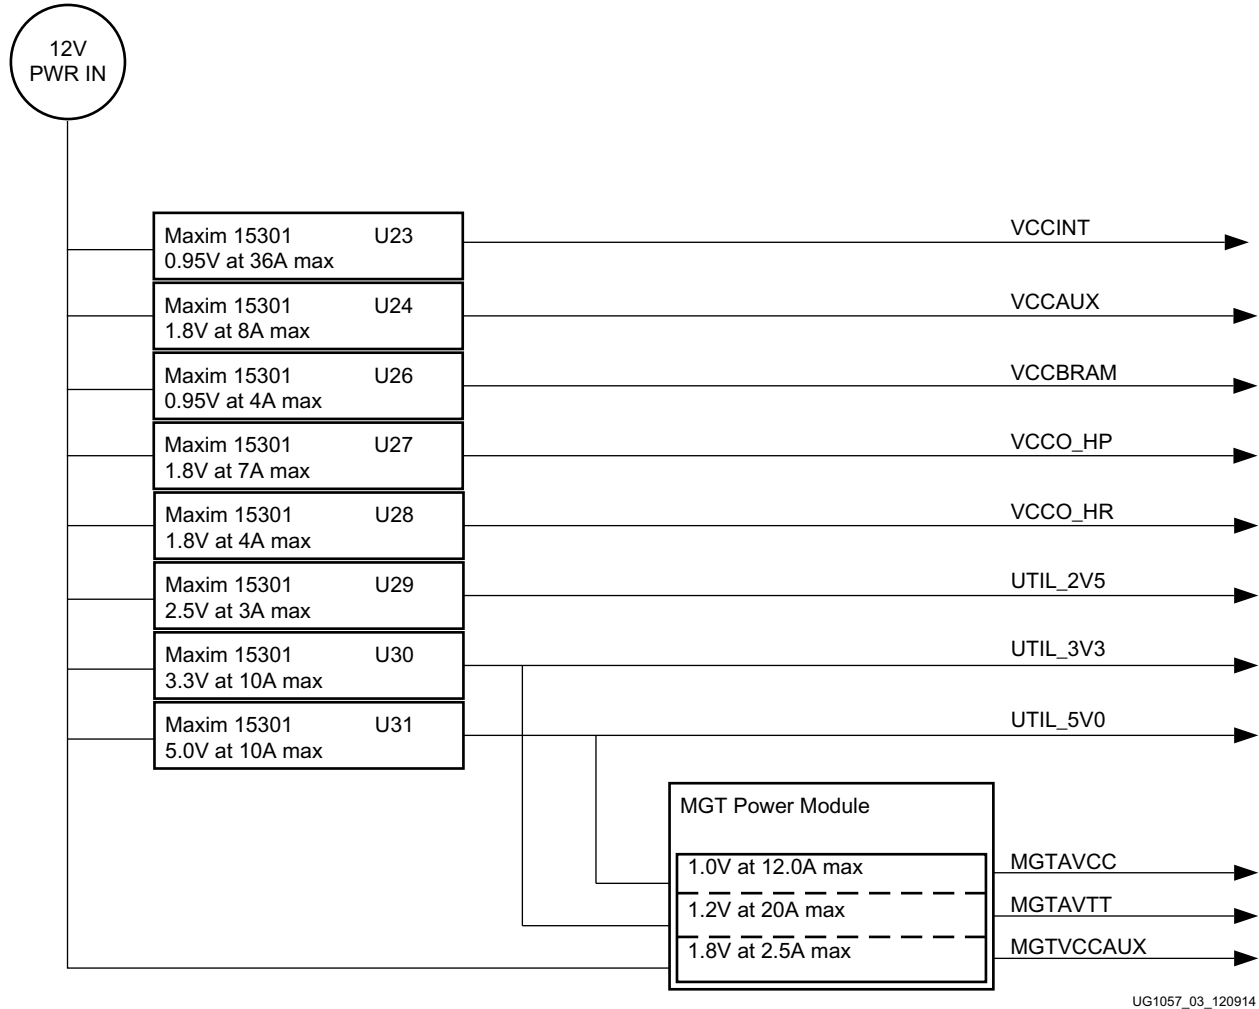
12V
PWR IN

Maxim 15301 U23
0.95V at 36A max

VCCINT

Maxim 15301 U24
1.8V at 8A max

VCCAUX

Maxim 15301 U26
0.95V at 4A max

VCCBRAM

Maxim 15301 U27
1.8V at 7A max

VCCO_HP

Maxim 15301 U28
1.8V at 4A max

VCCO_HR

Maxim 15301 U29
2.5V at 3A max

UTIL_2V5

Maxim 15301 U30
3.3V at 10A max

UTIL_3V3

Maxim 15301 U31
5.0V at 10A max

UTIL_5V0

MGT Power Module

1.0V at 12.0A max

MGTAVCC

1.2V at 20A max

MGTAVTT

1.8V at 2.5A max

MGTVCCAUX

UG1057_03_120914